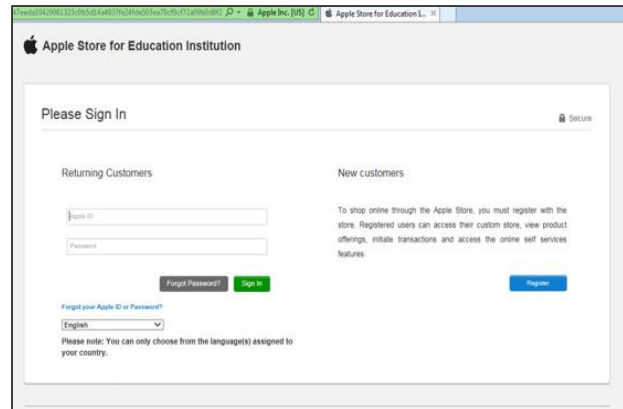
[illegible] Apple Inc. [US] Apple Store for Education I... ×

Apple Store for Education Institution

Please Sign In

Secure

Returning Customers

Apple ID

Password

Forgot Password? Sign In

Forgot your Apple ID or Password?

English

Please note: You can only choose from the language(s) assigned to your country.

New customers

To shop online through the Apple Store, you must register with the store. Registered users can access their custom store, view product offerings, initiate transactions and access the online self services features.

Register